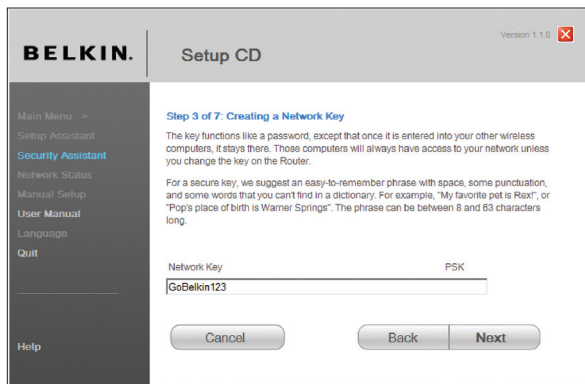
BELKIN.

Setup CD

Version 1.1.0

Main Menu »
Setup Assistant
Security Assistant
Network Status
Manual Setup
User Manual
Language
Quit

Help

Step 3 of 7: Creating a Network Key

The key functions like a password, except that once it is entered into your other wireless computers, it stays there. Those computers will always have access to your network unless you change the key on the Router.

For a secure key, we suggest an easy-to-remember phrase with space, some punctuation, and some words that you can't find in a dictionary. For example, "My favorite pet is Rex!", or "Pop's place of birth is Warner Springs". The phrase can be between 8 and 63 characters long.

Network Key

PSK

GoBelkin123

Cancel

Back

Next